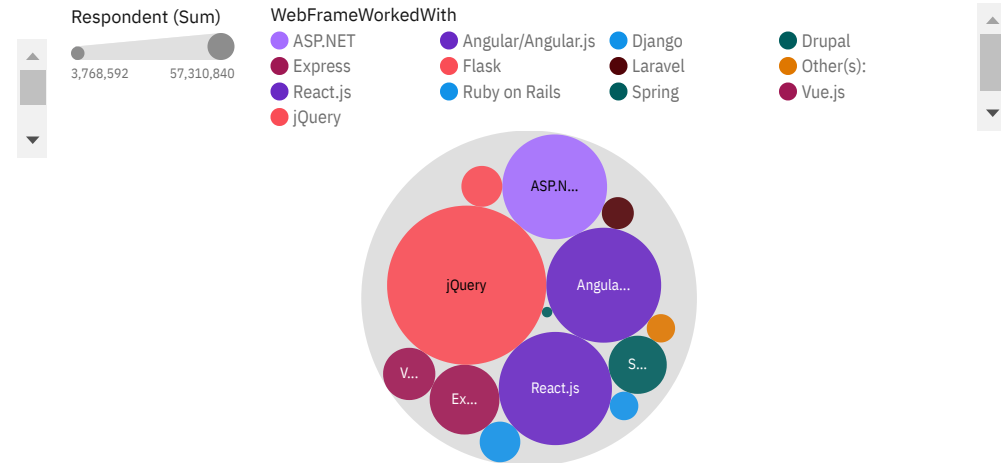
Respondent (Sum)

3,768,592 57,310,840

WebFrameWorkedWith

ASP.NET
Angular/Angular.js
Django
Drupal
Express
Flask
Laravel
Other(s):
React.js
Ruby on Rails
Spring
Vue.js
jQuery

ASP.N...
jQuery
Angula...
V...
Ex...
React.js
S...